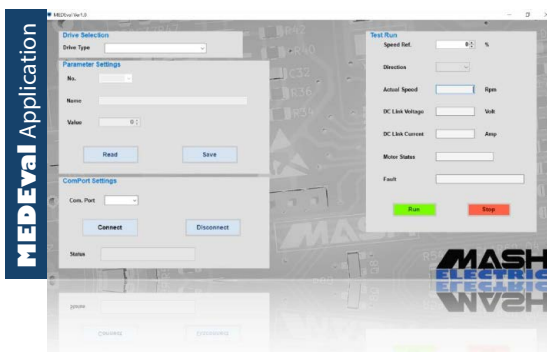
MEDEval Application

MEDEvalVer1.0

Drive Selection
Drive Type

Parameter Settings
No.
Name
Value 0
Read
Save

ComPort Settings
Com. Port
Connect
Disconnect
Status

Test Run
Speed Ref. 0 %
Direction
Actual Speed Rpm
DC Link Voltage Volt
DC Link Current Amp
Motor Status
Fault
Run
Stop

MASH
ELECTRIC